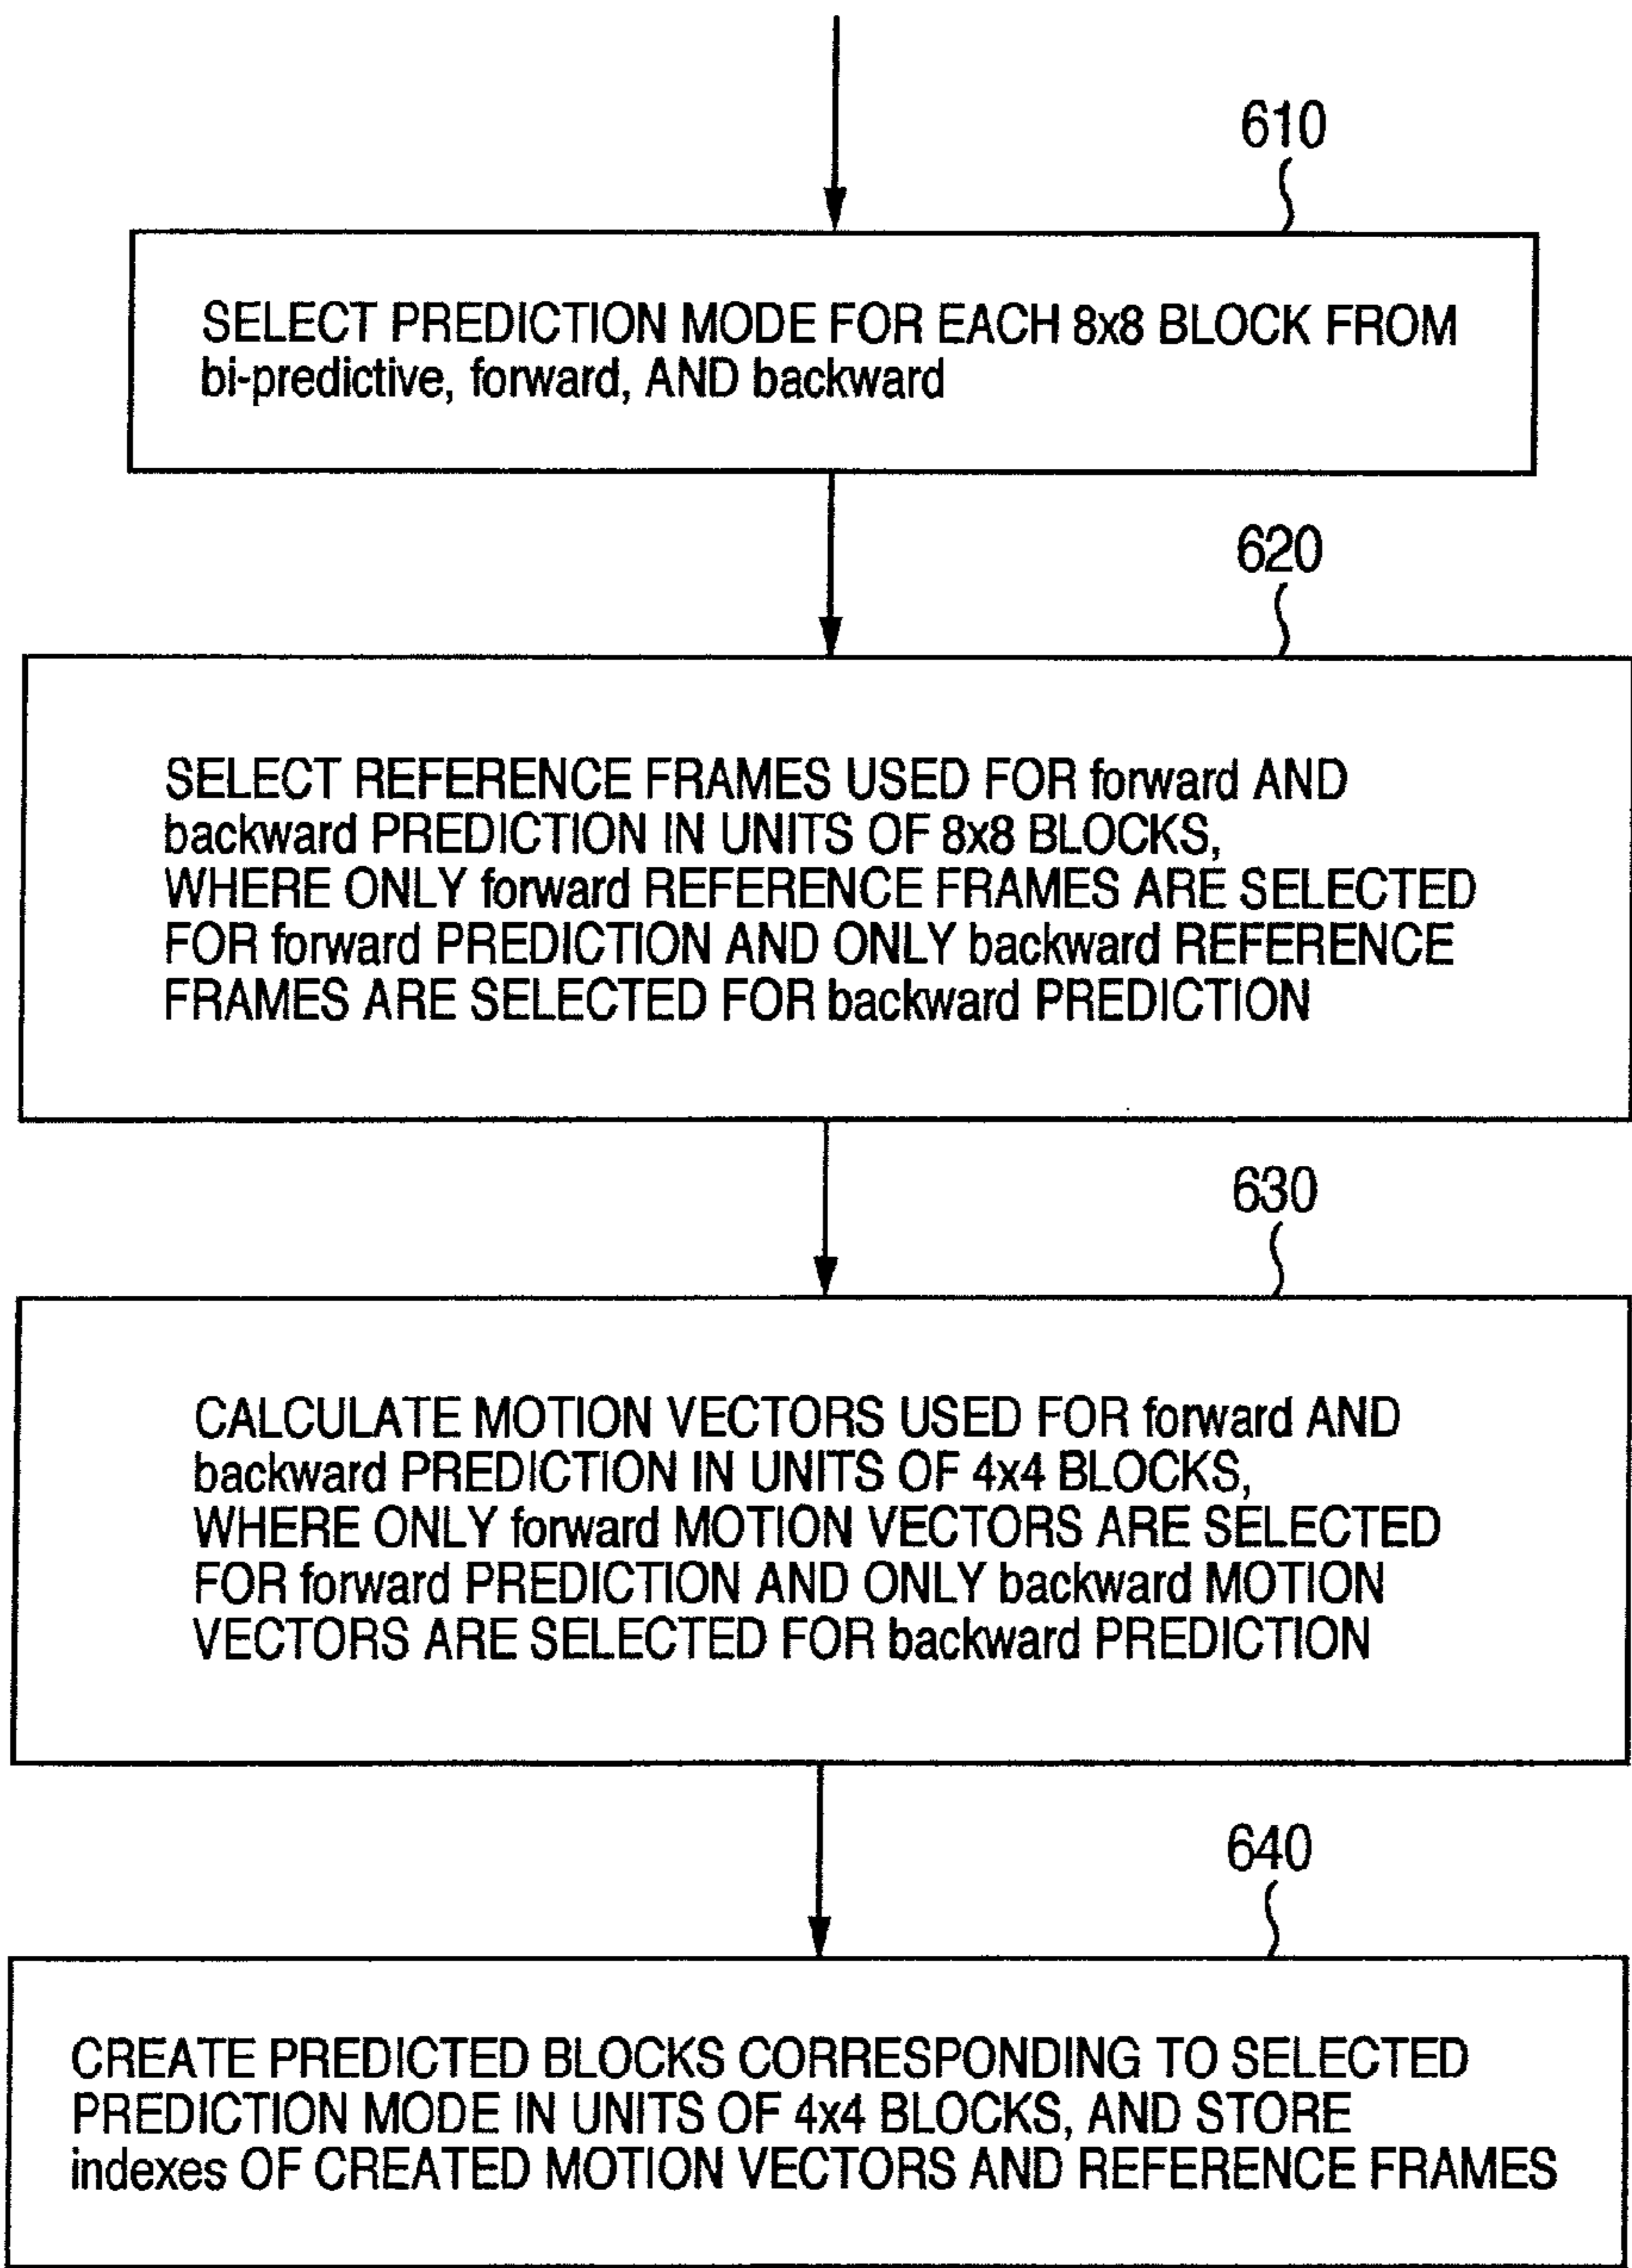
610

SELECT PREDICTION MODE FOR EACH 8x8 BLOCK FROM bi-predictive, forward, AND backward

620

SELECT REFERENCE FRAMES USED FOR forward AND backward PREDICTION IN UNITS OF 8x8 BLOCKS, WHERE ONLY forward REFERENCE FRAMES ARE SELECTED FOR forward PREDICTION AND ONLY backward REFERENCE FRAMES ARE SELECTED FOR backward PREDICTION

630

CALCULATE MOTION VECTORS USED FOR forward AND backward PREDICTION IN UNITS OF 4x4 BLOCKS, WHERE ONLY forward MOTION VECTORS ARE SELECTED FOR forward PREDICTION AND ONLY backward MOTION VECTORS ARE SELECTED FOR backward PREDICTION

640

CREATE PREDICTED BLOCKS CORRESPONDING TO SELECTED PREDICTION MODE IN UNITS OF 4x4 BLOCKS, AND STORE indexes OF CREATED MOTION VECTORS AND REFERENCE FRAMES